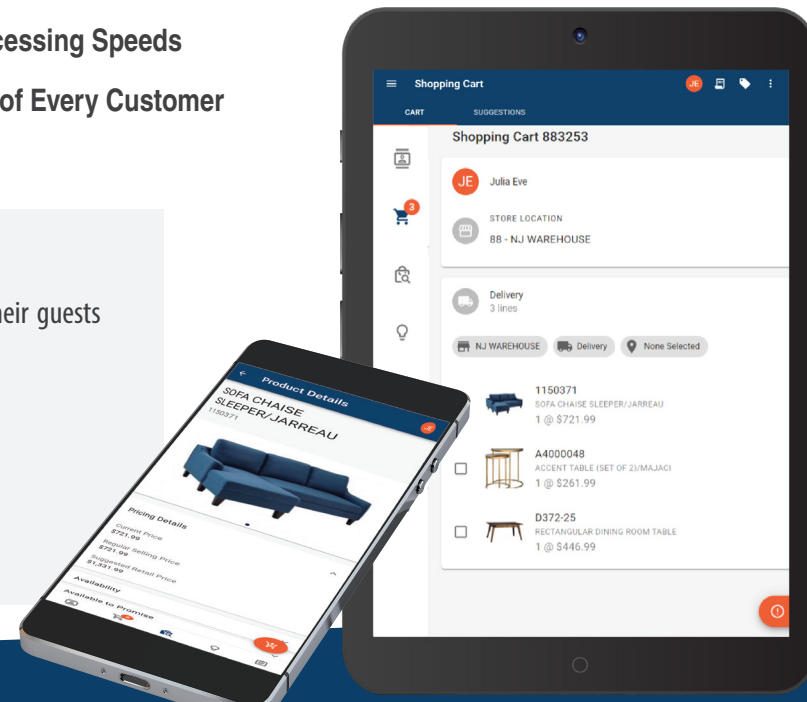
cessing Speeds

of Every Customer

heir guests

Shopping Cart

JE

CART

SUGGESTIONS

Shopping Cart 883253

JE

Julia Eve

3

STORE LOCATION

88 - NJ WAREHOUSE

Delivery

3 lines

NJ WAREHOUSE

Delivery

None Selected

1150371

SOFA CHAISE SLEEPER/JARREAU

1 @ $721.99

A4000048

ACCENT TABLE (SET OF 2)/MAJACI

1 @ $261.99

D372-25

RECTANGULAR DINING ROOM TABLE

1 @ $446.99

Product Details

SOFA CHAISE SLEEPER/JARREAU

1150371

Pricing Details

Current Price

$721.99

Regular Selling Price

$721.99

Suggested Retail Price

$1,331.99

Availability

Available to Promise